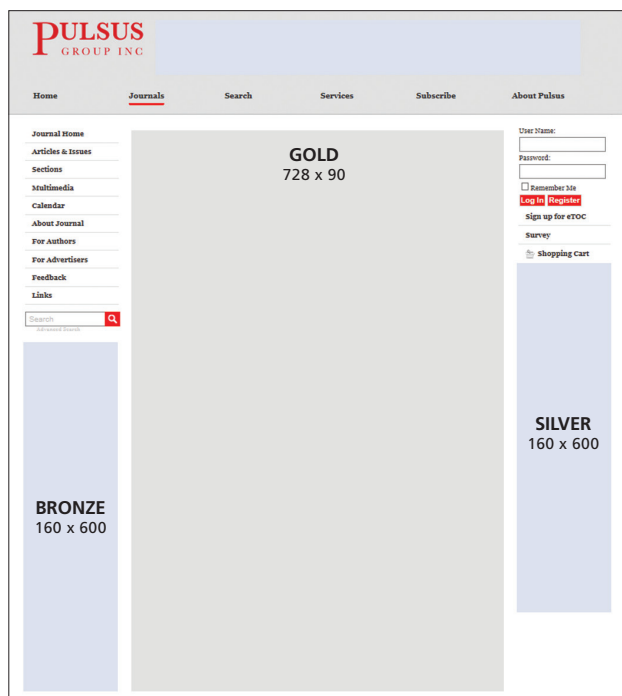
PULSUS
GROUP INC

Home
Journals
Search
Services
Subscribe
About Pulsus

Journal Home
Articles & Issues
Sections
Multimedia
Calendar
About Journal
For Authors
For Advertisers
Feedback
Links

Search
Advanced Search

BRONZE
160 x 600

GOLD
728 x 90

User Name:
Password:
Remember Me
Log In
Register
Sign up for eTOC
Survey
Shopping Cart

SILVER
160 x 600